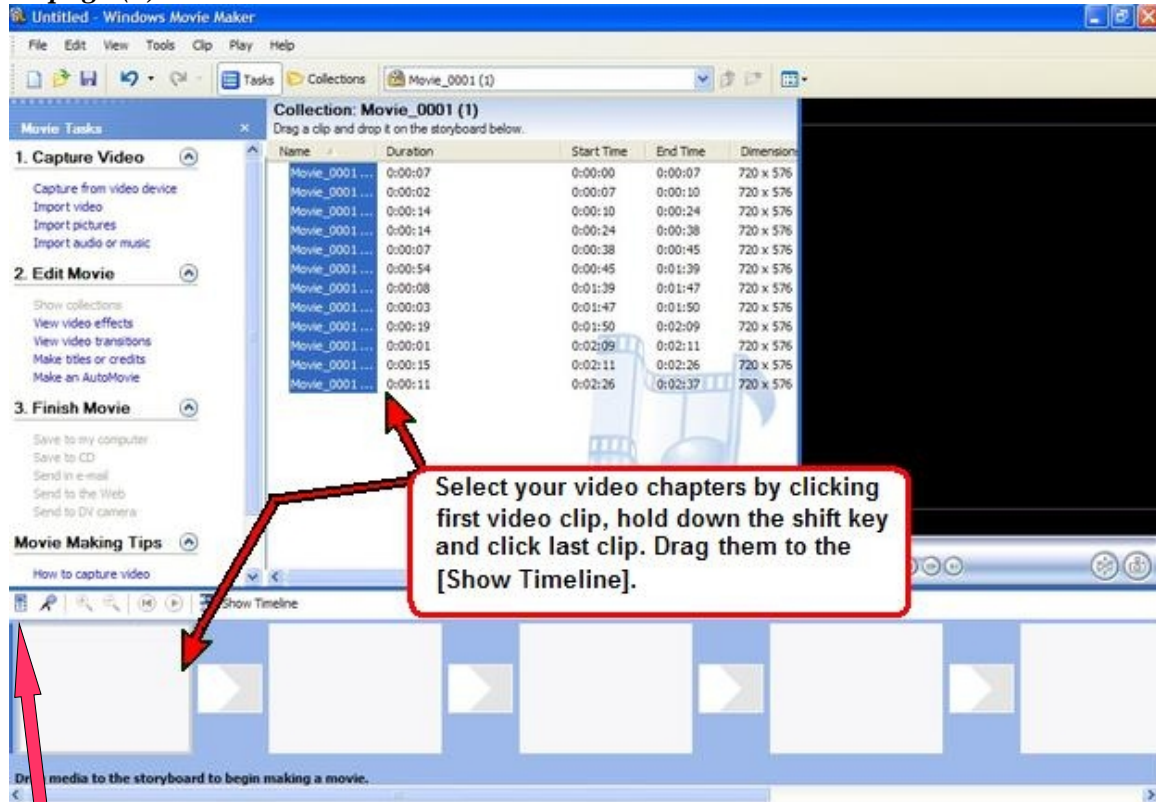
Untitled - Windows Movie Maker

File Edit View Tools Clip Play Help

Tasks Collections Movie_0001 (1)

Movie Tasks

1. Capture Video

Capture from video device
Import video
Import pictures
Import audio or music

2. Edit Movie

Show collections
View video effects
View video transitions
Make titles or credits
Make an AutoMovie

3. Finish Movie

Save to my computer
Save to CD
Send in e-mail
Send to the Web
Send to DV camera

Movie Making Tips

How to capture video

Collection: Movie_0001 (1)
Drag a clip and drop it on the storyboard below.

| Name | Duration | Start Time | End Time | Dimensions |
|---|---|---|---|---|
| Movie_0001 ... | 0:00:07 | 0:00:00 | 0:00:07 | 720 x 576 |
| Movie_0001 ... | 0:00:02 | 0:00:07 | 0:00:10 | 720 x 576 |
| Movie_0001 ... | 0:00:14 | 0:00:10 | 0:00:24 | 720 x 576 |
| Movie_0001 ... | 0:00:14 | 0:00:24 | 0:00:38 | 720 x 576 |
| Movie_0001 ... | 0:00:07 | 0:00:38 | 0:00:45 | 720 x 576 |
| Movie_0001 ... | 0:00:54 | 0:00:45 | 0:01:39 | 720 x 576 |
| Movie_0001 ... | 0:00:08 | 0:01:39 | 0:01:47 | 720 x 576 |
| Movie_0001 ... | 0:00:03 | 0:01:47 | 0:01:50 | 720 x 576 |
| Movie_0001 ... | 0:00:19 | 0:01:50 | 0:02:09 | 720 x 576 |
| Movie_0001 ... | 0:00:01 | 0:02:09 | 0:02:11 | 720 x 576 |
| Movie_0001 ... | 0:00:15 | 0:02:11 | 0:02:26 | 720 x 576 |
| Movie_0001 ... | 0:00:11 | 0:02:26 | 0:02:37 | 720 x 576 |

Select your video chapters by clicking first video clip, hold down the shift key and click last clip. Drag them to the [Show Timeline].

Show Timeline

Drag media to the storyboard to begin making a movie.